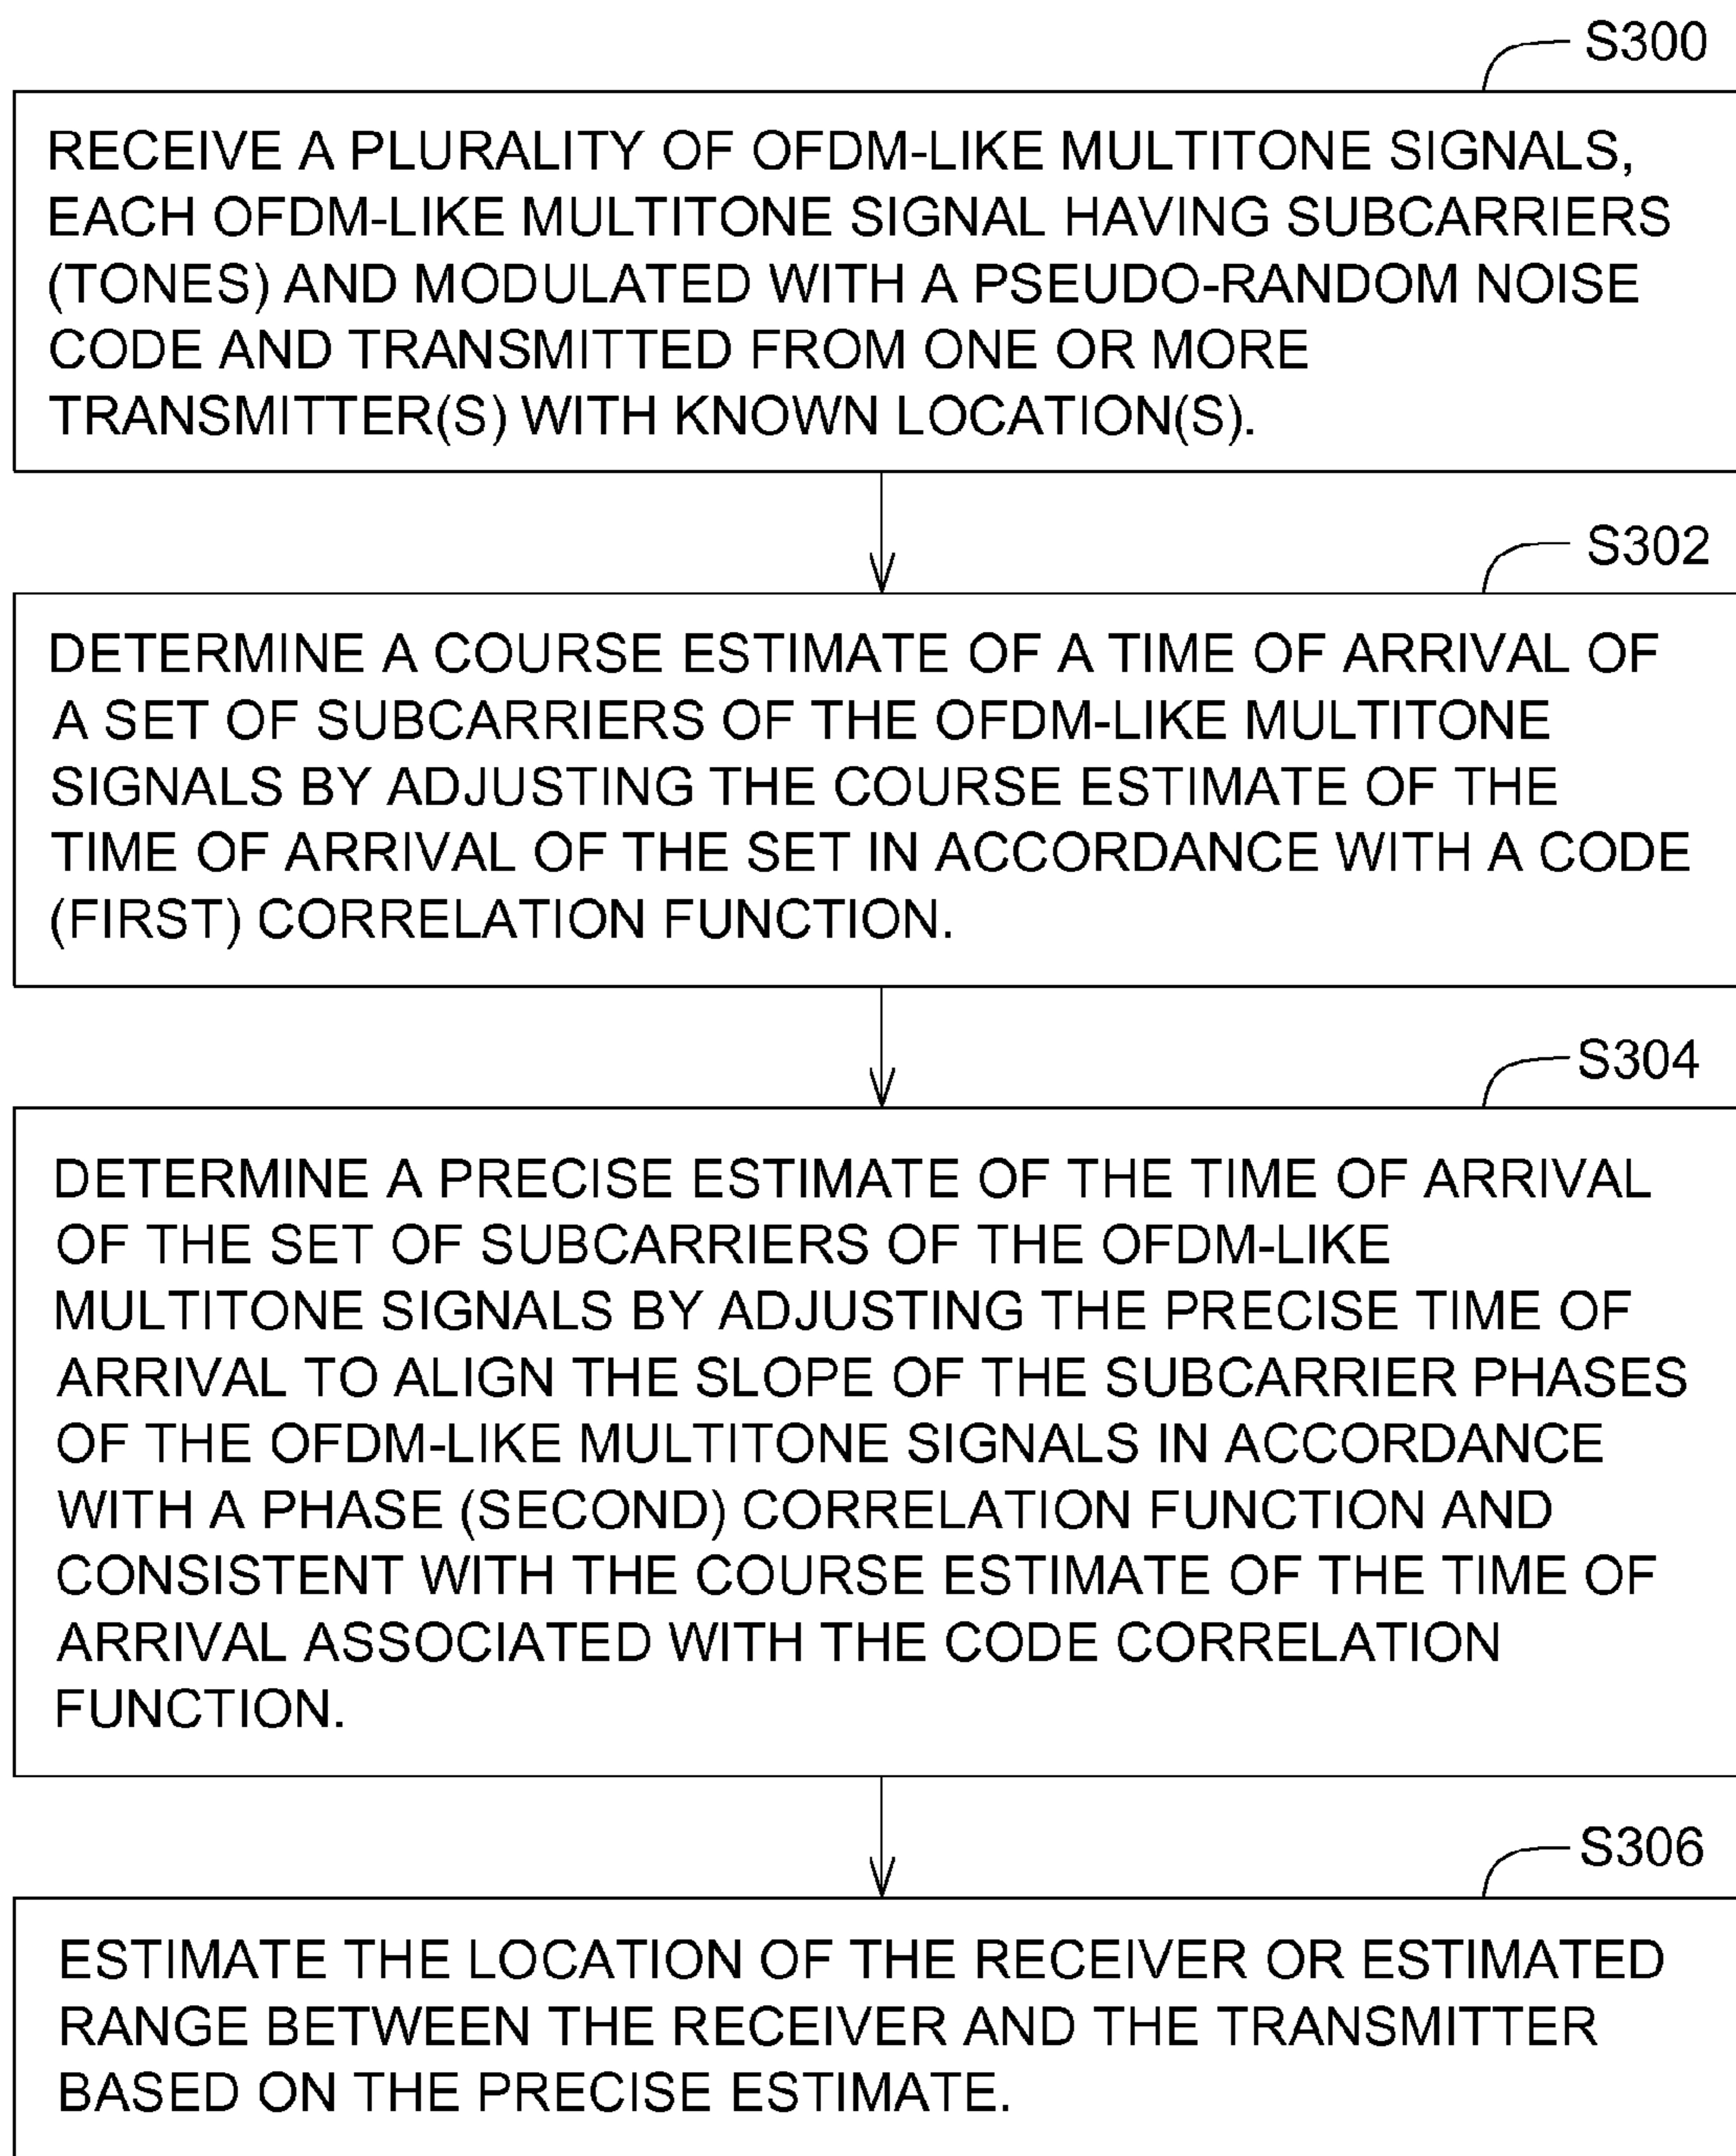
S300

RECEIVE A PLURALITY OF OFDM-LIKE MULTITONE SIGNALS, EACH OFDM-LIKE MULTITONE SIGNAL HAVING SUBCARRIERS (TONES) AND MODULATED WITH A PSEUDO-RANDOM NOISE CODE AND TRANSMITTED FROM ONE OR MORE TRANSMITTER(S) WITH KNOWN LOCATION(S).

S302

DETERMINE A COURSE ESTIMATE OF A TIME OF ARRIVAL OF A SET OF SUBCARRIERS OF THE OFDM-LIKE MULTITONE SIGNALS BY ADJUSTING THE COURSE ESTIMATE OF THE TIME OF ARRIVAL OF THE SET IN ACCORDANCE WITH A CODE (FIRST) CORRELATION FUNCTION.

S304

DETERMINE A PRECISE ESTIMATE OF THE TIME OF ARRIVAL OF THE SET OF SUBCARRIERS OF THE OFDM-LIKE MULTITONE SIGNALS BY ADJUSTING THE PRECISE TIME OF ARRIVAL TO ALIGN THE SLOPE OF THE SUBCARRIER PHASES OF THE OFDM-LIKE MULTITONE SIGNALS IN ACCORDANCE WITH A PHASE (SECOND) CORRELATION FUNCTION AND CONSISTENT WITH THE COURSE ESTIMATE OF THE TIME OF ARRIVAL ASSOCIATED WITH THE CODE CORRELATION FUNCTION.

S306

ESTIMATE THE LOCATION OF THE RECEIVER OR ESTIMATED RANGE BETWEEN THE RECEIVER AND THE TRANSMITTER BASED ON THE PRECISE ESTIMATE.